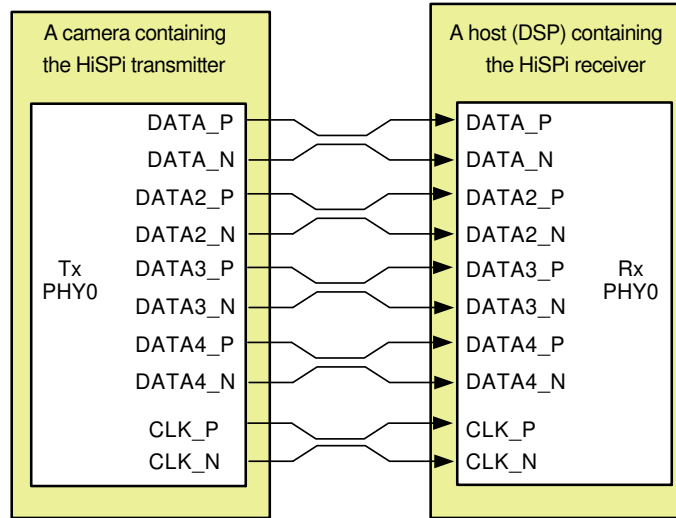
A camera containing the HiSPi transmitter

Tx PHY0

DATA_P
DATA_N
DATA2_P
DATA2_N
DATA3_P
DATA3_N
DATA4_P
DATA4_N
CLK_P
CLK_N

A host (DSP) containing the HiSPi receiver

DATA_P
DATA_N
DATA2_P
DATA2_N
DATA3_P
DATA3_N
DATA4_P
DATA4_N
CLK_P
CLK_N

Rx PHY0